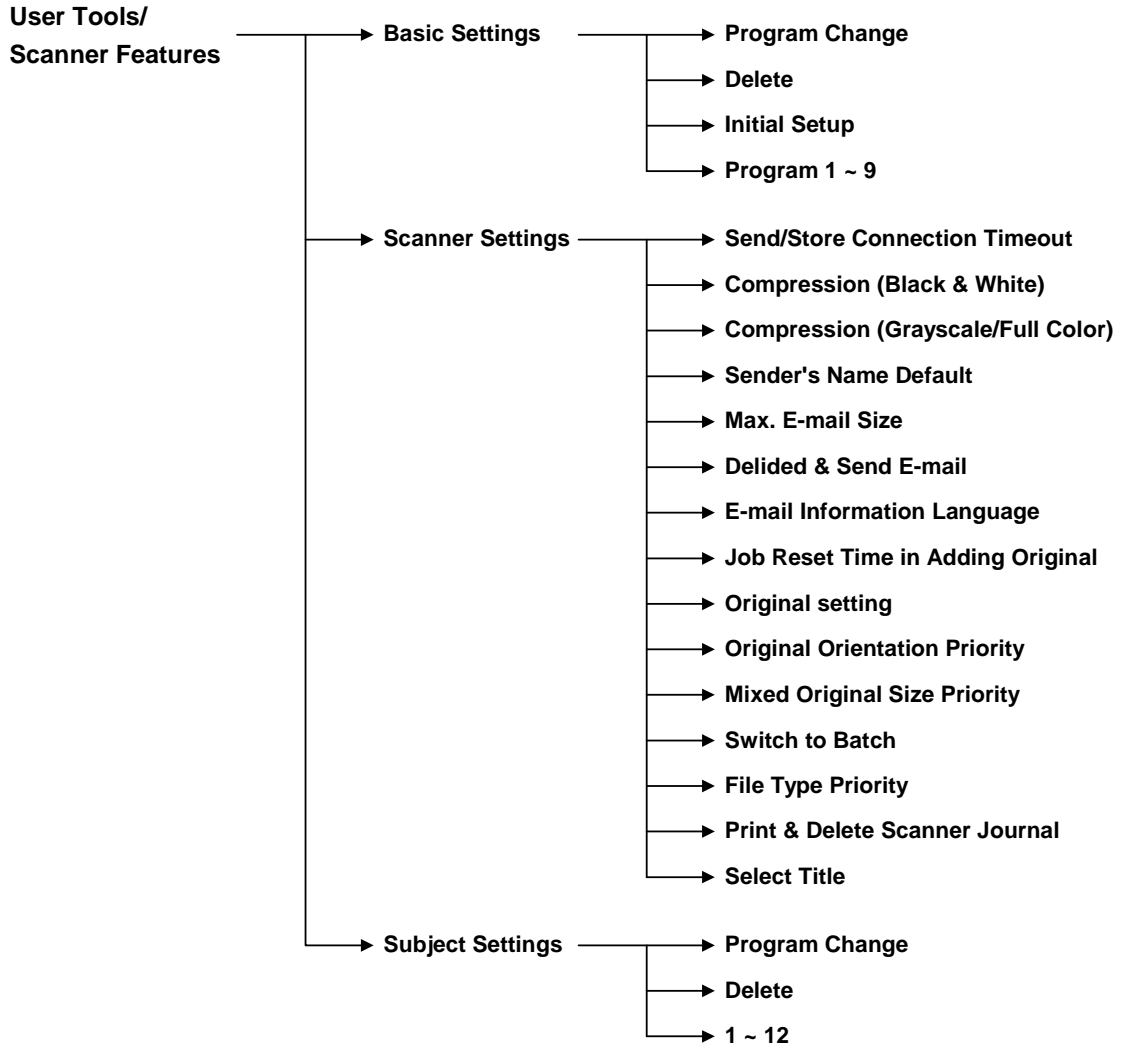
User Tools/
Scanner Features

Basic Settings

Program Change

Delete

Initial Setup

Program 1 ~ 9

Scanner Settings

Send/Store Connection Timeout

Compression (Black & White)

Compression (Grayscale/Full Color)

Sender's Name Default

Max. E-mail Size

Delided & Send E-mail

E-mail Information Language

Job Reset Time in Adding Original

Original setting

Original Orientation Priority

Mixed Original Size Priority

Switch to Batch

File Type Priority

Print & Delete Scanner Journal

Select Title

Subject Settings

Program Change

Delete

1 ~ 12